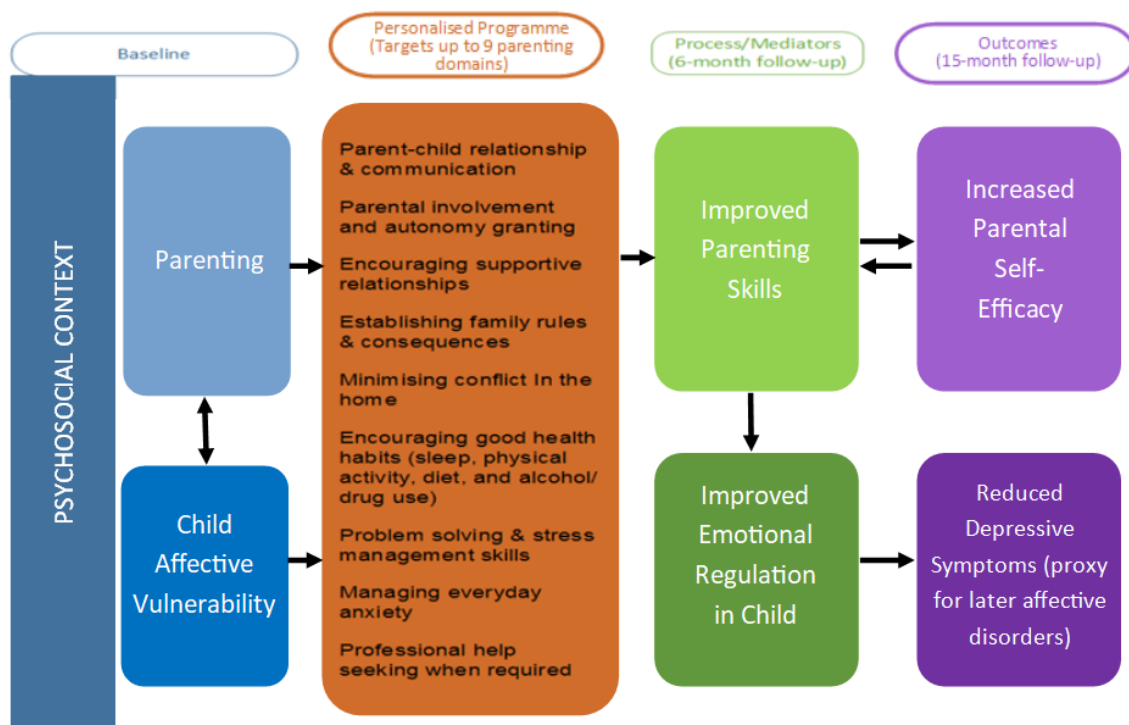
Baseline

Personalised Programme (Targets up to 9 parenting domains)

Process/Mediators (6-month follow-up)

Outcomes (15-month follow-up)

PSYCHOSOCIAL CONTEXT

Parenting

Child Affective Vulnerability

Parent-child relationship & communication

Parental involvement and autonomy granting

Encouraging supportive relationships

Establishing family rules & consequences

Minimising conflict in the home

Encouraging good health habits (sleep, physical activity, diet, and alcohol/ drug use)

Problem solving & stress management skills

Managing everyday anxiety

Professional help seeking when required

Improved Parenting Skills

Improved Emotional Regulation in Child

Increased Parental Self-Efficacy

Reduced Depressive Symptoms (proxy for later affective disorders)